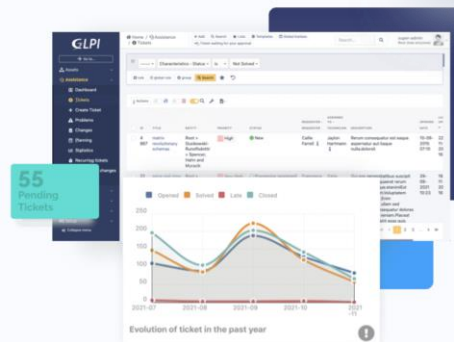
GLPI

Assets
Assistance
Dashboard
Tickets
Create Ticket
Problems
Changes
Planning
Statistics
Recurring tickets

Home / Assistance / Tickets

Characteristics - Status
is
Not Solved

55
Pending Tickets

Opened
Solved
Late
Closed

250
200
150
100
50
0

2021-07
2021-08
2021-09
2021-10
2021-11

Evolution of ticket in the past year

Actions

High
New

Collapse menu